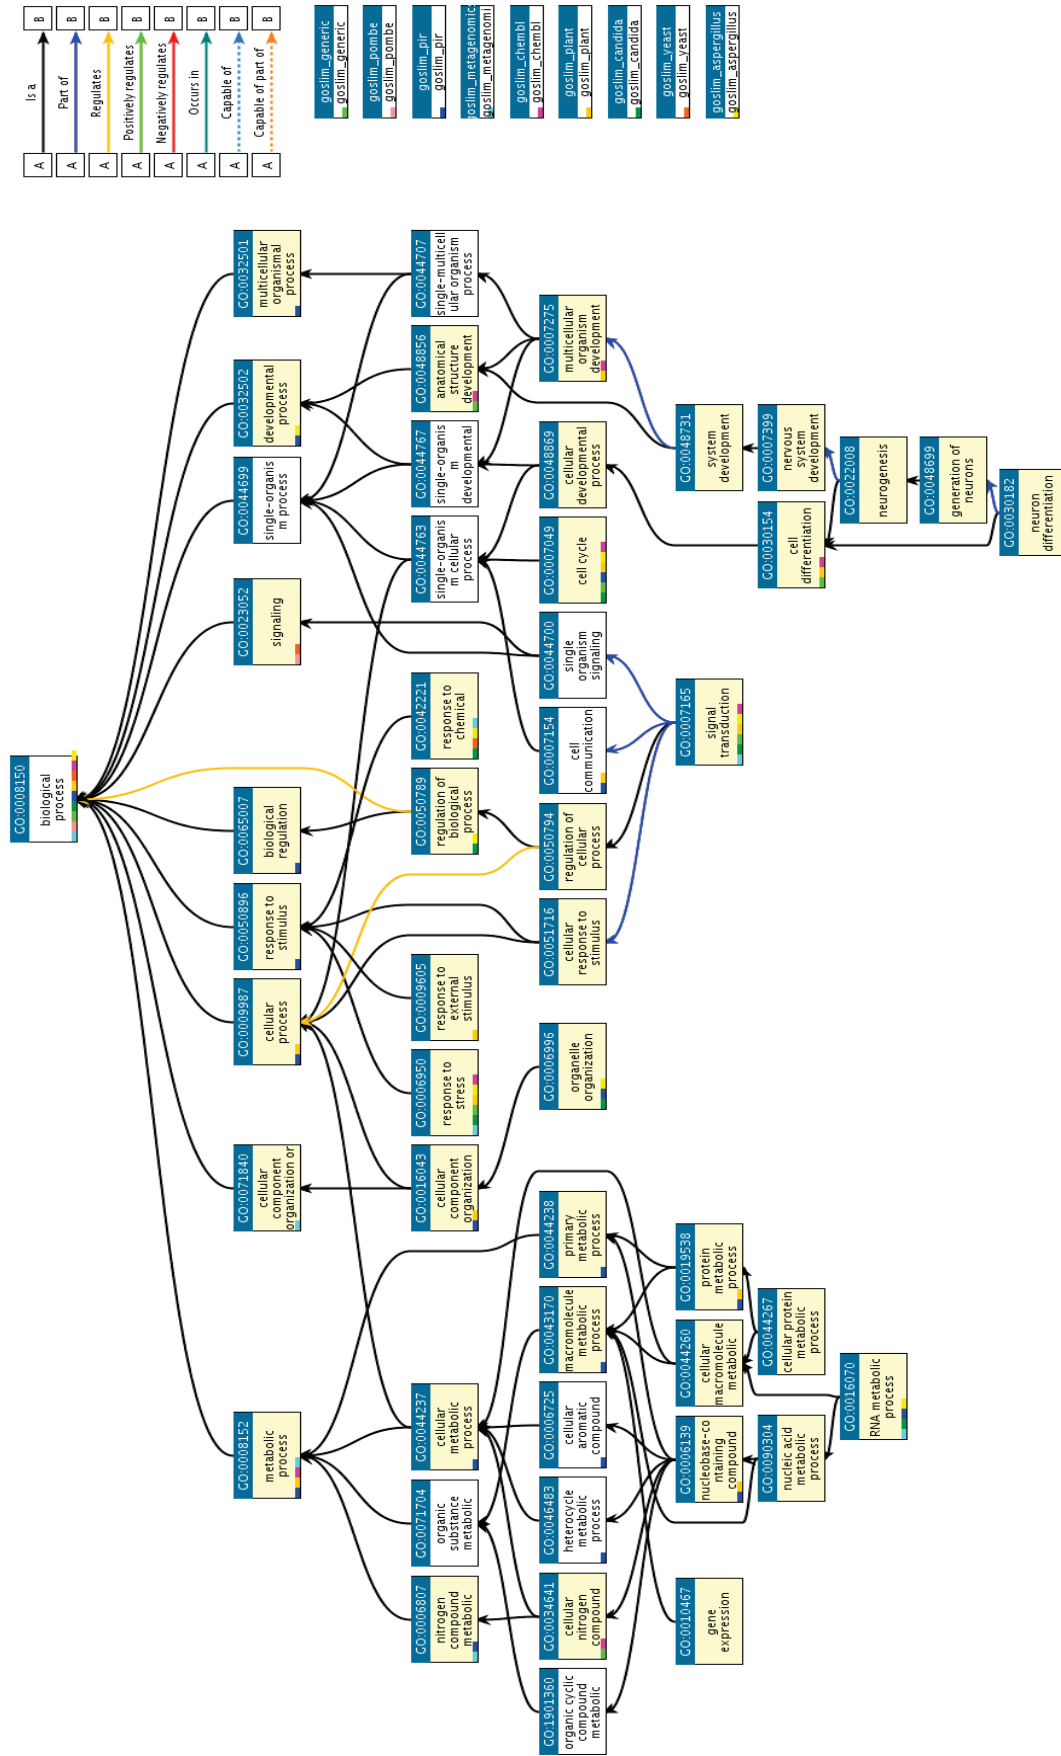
A Is a B
A Part of B
A Regulates B
A Positively regulates B
A Negatively regulates B
A Occurs in B
A Capable of B
A Capable of part of B

goslim_generic goslim_generic
goslim_pombe goslim_pombe
goslim_pir goslim_pir
goslim_metagenomic goslim_metagenomi
goslim_chembl goslim_chembl
goslim_plant goslim_plant
goslim_candida goslim_candida
goslim_yeast goslim_yeast
goslim_aspergillus goslim_aspergillus

GO:0008150 biological process

GO:0032501 multicellular organismal process
GO:0032502 developmental process
GO:0044699 single-organism process
GO:0023052 signaling
GO:0065007 biological regulation
GO:0050896 response to stimulus
GO:0009987 cellular process
GO:0071840 cellular component organization or
GO:0008152 metabolic process

GO:0044707 single-multicellular organism process
GO:0048856 anatomical structure development
GO:0044767 single-organism developmental
GO:0044763 single-organism cellular process
GO:0042221 response to chemical
GO:0050789 regulation of biological process
GO:0009605 response to external stimulus
GO:0006950 response to stress
GO:0016043 cellular component organization
GO:0044237 cellular metabolic process
GO:0071704 organic substance metabolic
GO:0006807 nitrogen compound metabolic

GO:0007275 multicellular organism development
GO:0048869 cellular developmental process
GO:0007049 cell cycle
GO:0044700 single organism signaling
GO:0007154 cell communication
GO:0050794 regulation of cellular process
GO:0051716 cellular response to stimulus
GO:0006996 organelle organization
GO:0044238 primary metabolic process
GO:0043170 macromolecule metabolic process
GO:0006725 cellular aromatic compound
GO:0046483 heterocycle metabolic process
GO:0034641 cellular nitrogen compound
GO:1901360 organic cyclic compound metabolic

GO:0048731 system development
GO:0007165 signal transduction
GO:0019538 protein metabolic process
GO:0044260 cellular macromolecule metabolic
GO:0006139 nucleobase-containing compound
GO:0010467 gene expression

GO:0007399 nervous system development
GO:0030154 cell differentiation
GO:0044267 cellular protein metabolic process
GO:0090304 nucleic acid metabolic process

GO:0022008 neurogenesis
GO:0016070 RNA metabolic process
GO:0048699 generation of neurons
GO:0030182 neuron differentiation